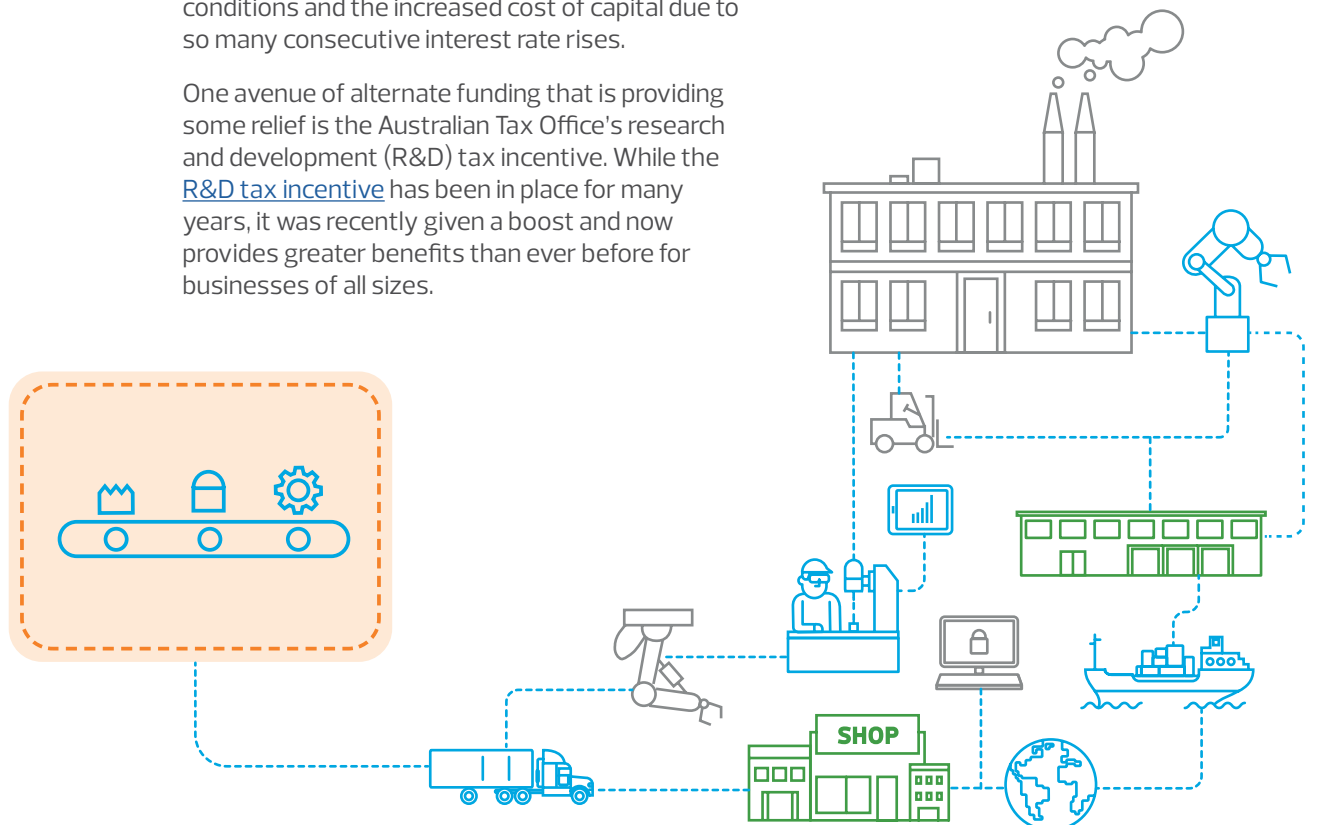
conditions and the increased cost of capital due to so many consecutive interest rate rises.

One avenue of alternate funding that is providing some relief is the Australian Tax Office's research and development (R&D) tax incentive. While the R&D tax incentive has been in place for many years, it was recently given a boost and now provides greater benefits than ever before for businesses of all sizes.

SHOP